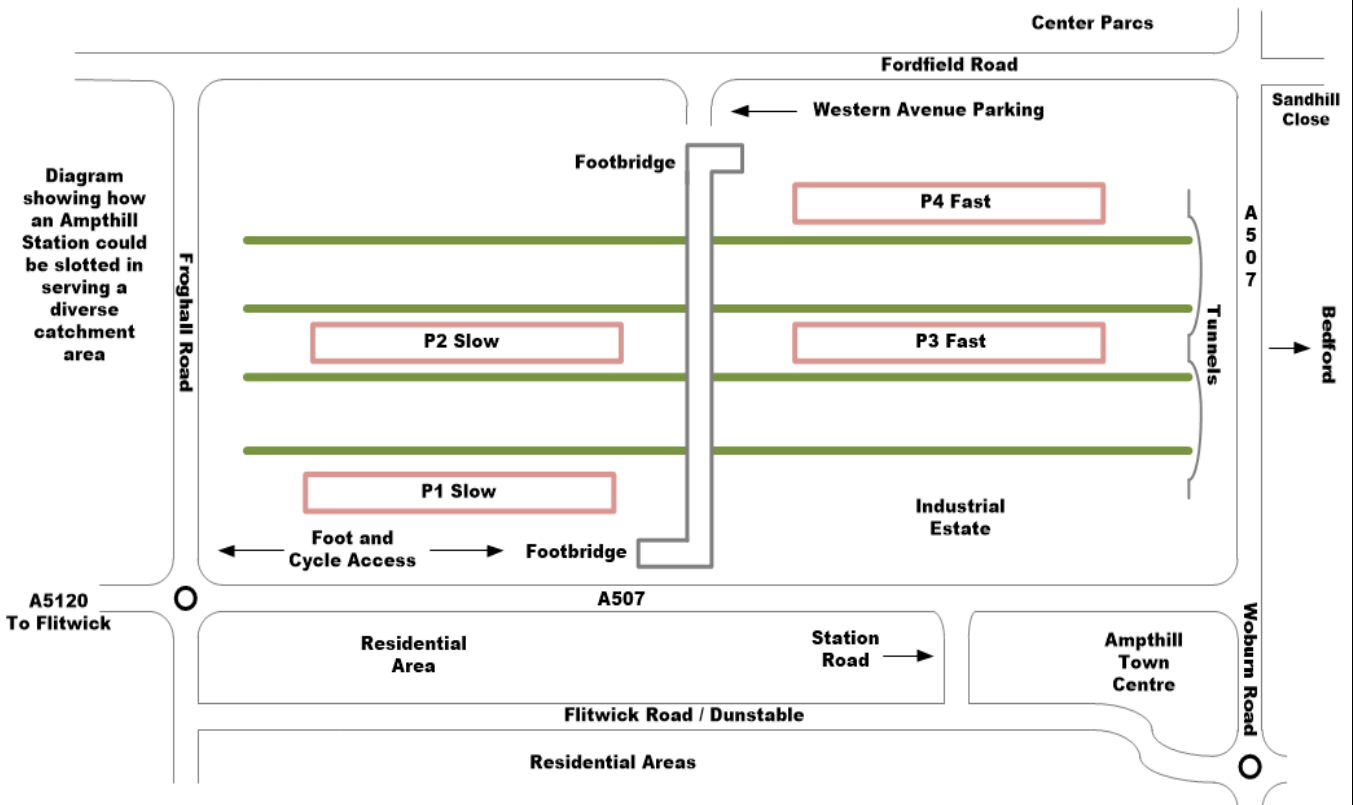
Center Parcs

Fordfield Road

Sandhill Close

Western Avenue Parking

Footbridge

Diagram showing how an Ampthill Station could be slotted in serving a diverse catchment area

Froghall Road

P4 Fast

A507

P2 Slow

P3 Fast

Tunnels

Bedford

P1 Slow

Industrial Estate

Foot and Cycle Access

Footbridge

A5120 To Flitwick

A507

Residential Area

Station Road

Ampthill Town Centre

Woburn Road

Flitwick Road / Dunstable

Residential Areas